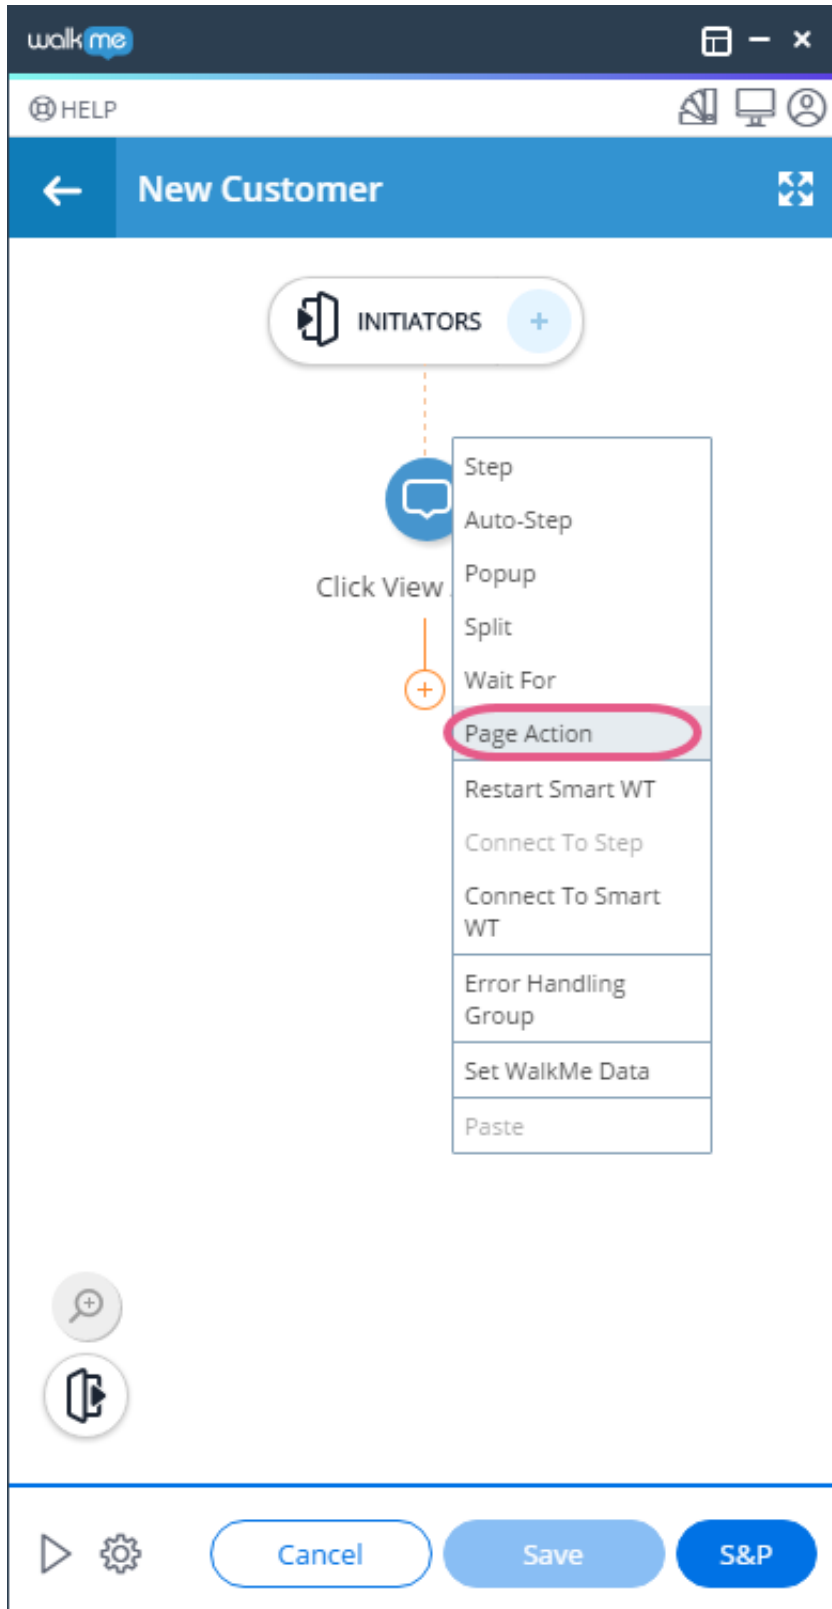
walk me

HELP

New Customer

INITIATORS

Click View

Step
Auto-Step
Popup
Split
Wait For
Page Action
Restart Smart WT
Connect To Step
Connect To Smart WT
Error Handling Group
Set WalkMe Data
Paste

Cancel
Save
S&P